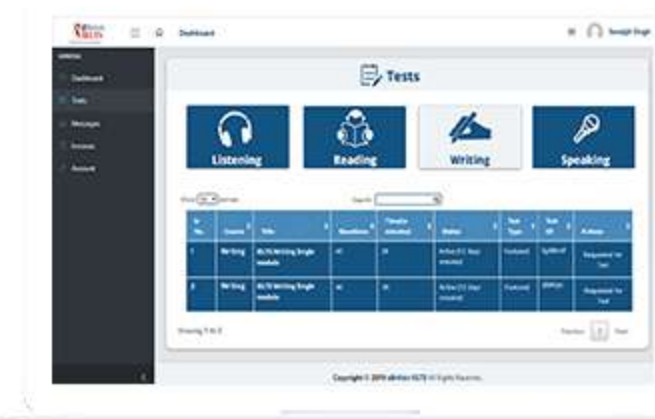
IELTS

Dashboard

Sandeep Singh

Dashboard

Tests

Messages

Invoices

Account

Tests

Listening

Reading

Writing

Speaking

Show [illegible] entries

Search:

| Sr. No. | Course | Title | Questions | Time(in minutes) | Status | Test Type | Test ID | Actions |
|---|---|---|---|---|---|---|---|---|
| 1 | Writing | IELTS Writing Single module | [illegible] | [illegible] | Active ([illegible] days remained) | Featured | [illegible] | Requested for Test |
| 2 | Writing | IELTS Writing Single module | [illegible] | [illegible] | Active ([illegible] days remained) | Featured | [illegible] | Requested for Test |

Showing 1 to 2

Previous 1 Next

Copyright © 2019 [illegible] IELTS All Rights Reserved.